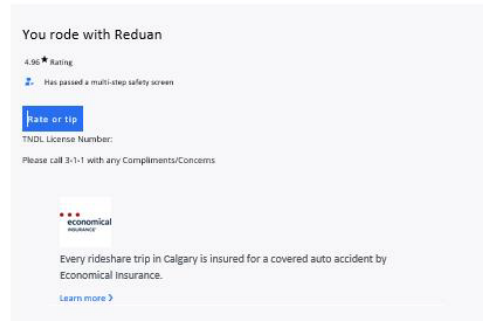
You rode with Reduan

4.96 ★ Rating

Has passed a multi-step safety screen

Rate or tip

TNDL License Number:

Please call 3-1-1 with any Compliments/Concerns

economical INSURANCE

Every rideshare trip in Calgary is insured for a covered auto accident by Economical Insurance.

Learn more ›